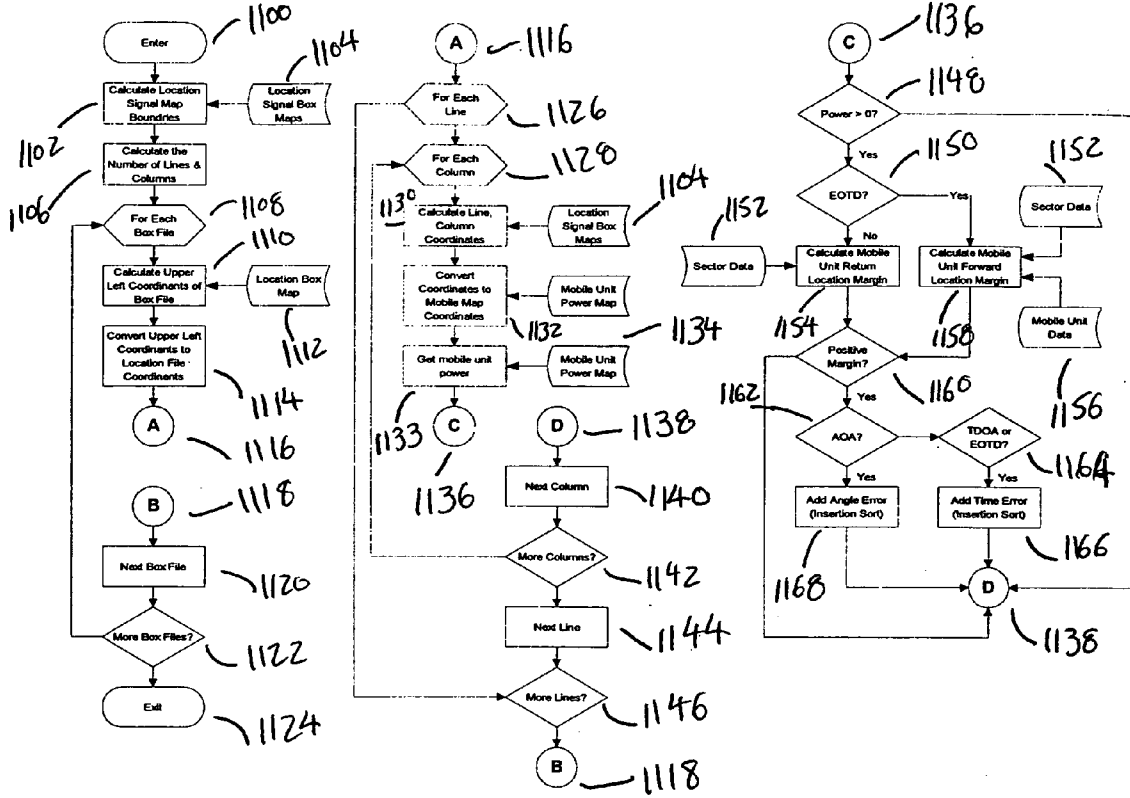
Enter
1100
Calculate Location Signal Map Boundries
1104
Location Signal Box Maps
1102
Calculate the Number of Lines & Columns
1106
For Each Box File
1108
1110
Calculate Upper Left Coordinants of Box File
Location Box Map
1112
Convert Upper Left Coordinants to Location File Coordinents
1114
A
1116
B
1118
Next Box File
1120
More Box Files?
1122
Exit
1124

A
1116
For Each Line
1126
For Each Column
1128
1130
Calculate Line, Column Coordinates
Location Signal Box Maps
1104
Convert Coordinates to Mobile Map Coordinates
Mobile Unit Power Map
1132
1134
Get mobile unit power
Mobile Unit Power Map
1133
C
1136
D
1138
Next Column
1140
More Columns?
1142
Next Line
1144
More Lines?
1146
B
1118

C
1136
Power > 0?
1148
Yes
1150
EOTD?
Yes
1152
Sector Data
1152
Sector Data
No
Calculate Mobile Unit Return Location Margin
Calculate Mobile Unit Forward Location Margin
Mobile Unit Data
1154
1158
Positive Margin?
1160
1156
1162
Yes
AOA?
TDOA or EOTD?
1164
Yes
Yes
Add Angle Error (Insertion Sort)
Add Time Error (Insertion Sort)
1166
1168
D
1138